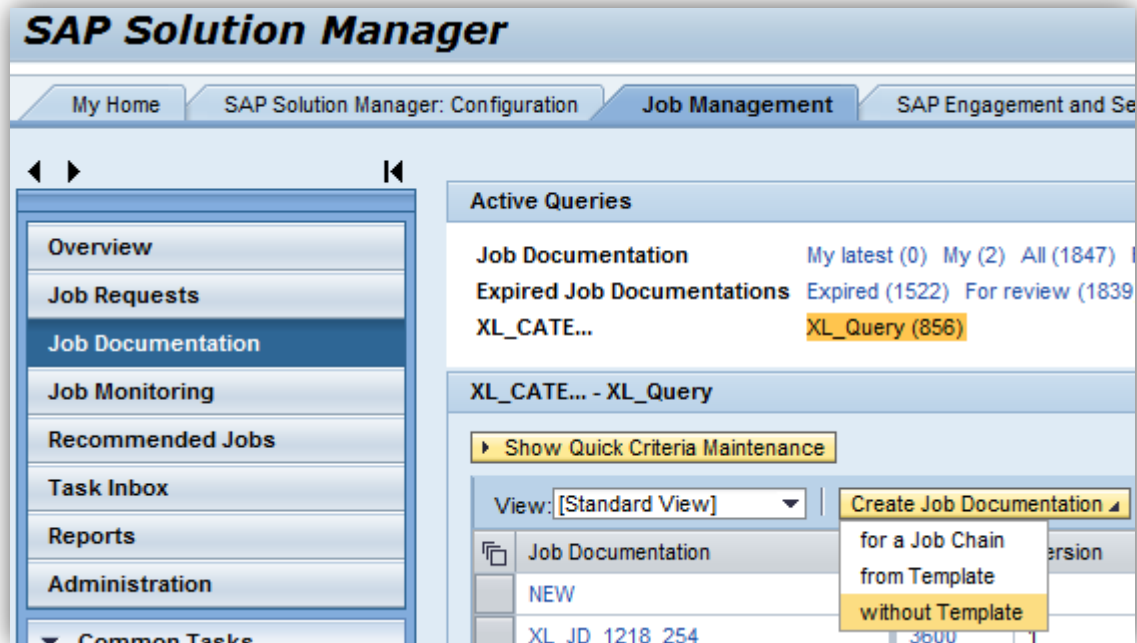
SAP Solution Manager

My Home | SAP Solution Manager: Configuration | Job Management | SAP Engagement and Se

Overview
Job Requests
Job Documentation
Job Monitoring
Recommended Jobs
Task Inbox
Reports
Administration
Common Tasks

Active Queries

| Job Documentation | My latest (0) My (2) All (1847) |
|---|---|
| Expired Job Documentations | Expired (1522) For review (1839 |
| XL_CATE... | XL_Query (856) |

XL_CATE... - XL_Query

Show Quick Criteria Maintenance

View: [Standard View]

Create Job Documentation

for a Job Chain
from Template
without Template

Job Documentation
ersion
NEW
XL_JD_1218_254
3600
1